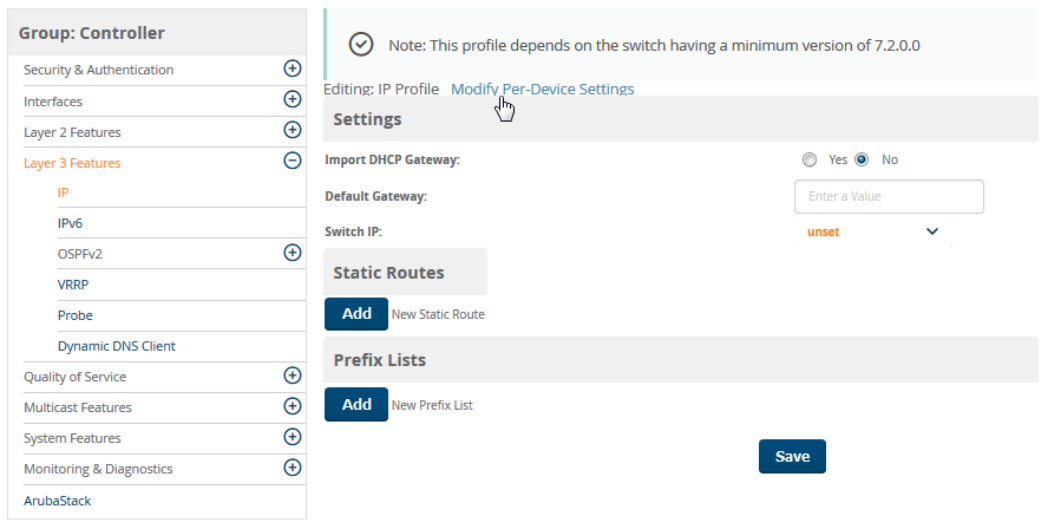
Group: Controller

Security & Authentication

Interfaces

Layer 2 Features

Layer 3 Features

IP

IPv6

OSPFv2

VRRP

Probe

Dynamic DNS Client

Quality of Service

Multicast Features

System Features

Monitoring & Diagnostics

ArubaStack

Note: This profile depends on the switch having a minimum version of 7.2.0.0

Editing: IP Profile Modify Per-Device Settings

Settings

Import DHCP Gateway: Yes No

Default Gateway: Enter a Value

Switch IP: unset

Static Routes

Add New Static Route

Prefix Lists

Add New Prefix List

Save